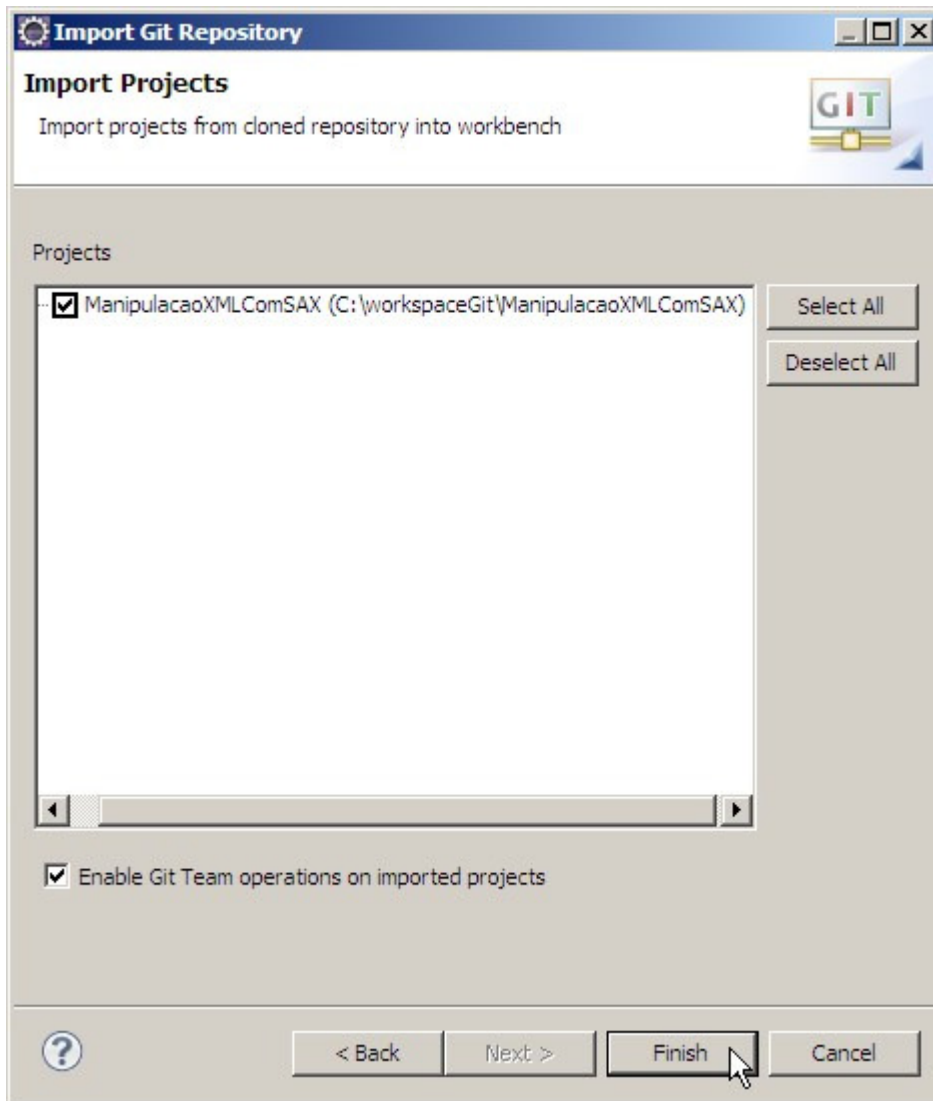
Import Git Repository

Import Projects

Import projects from cloned repository into workbench

GIT

Projects

ManipulacaoXMLComSAX (C:\workspaceGit\ManipulacaoXMLComSAX)

Select All

Deselect All

Enable Git Team operations on imported projects

?

< Back

Next >

Finish

Cancel